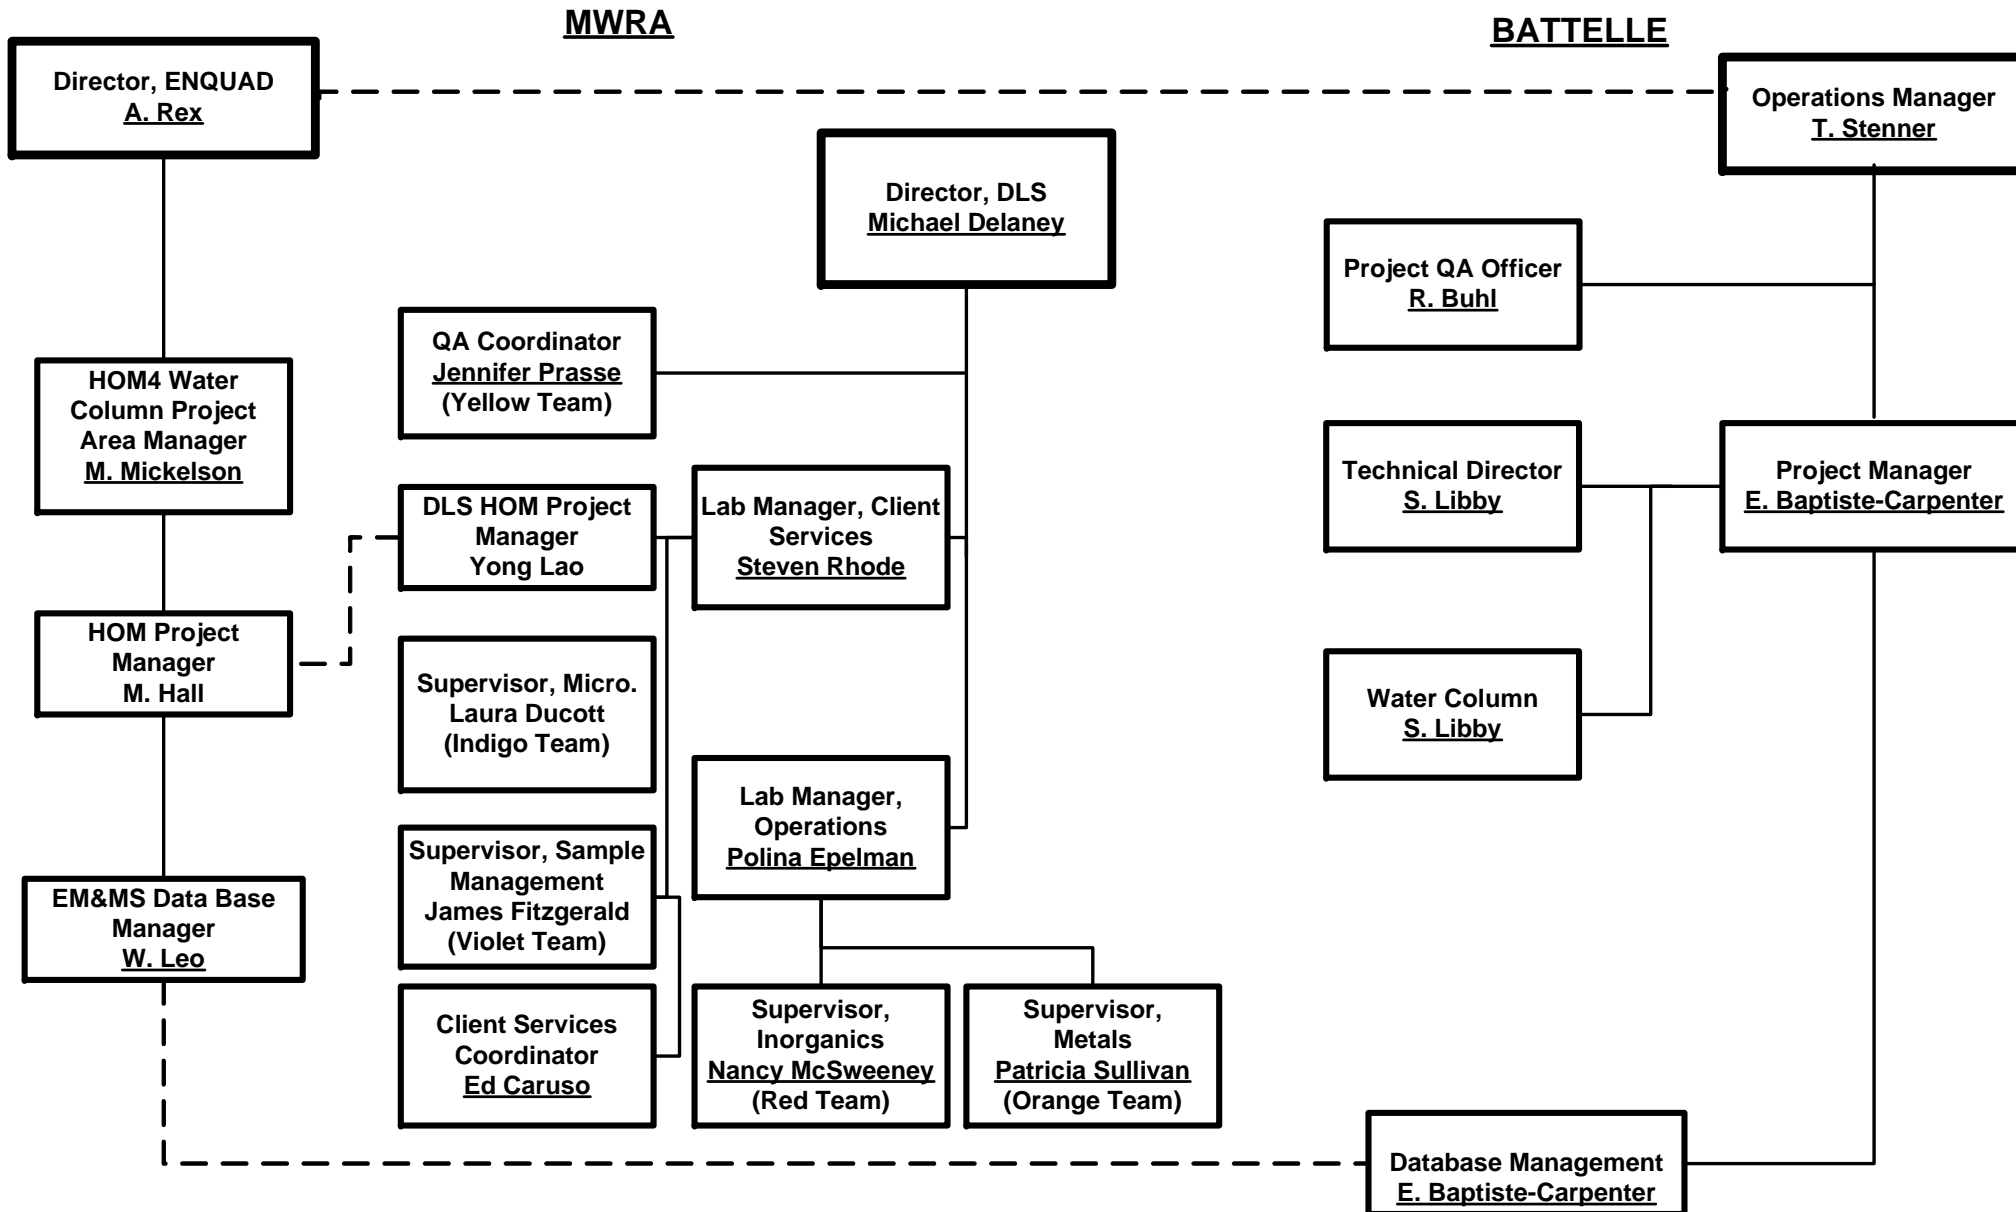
MWRA

BATTELLE

Director, ENQUAD
A. Rex

Operations Manager
T. Stenner

Director, DLS
Michael Delaney

Project QA Officer
R. Buhl

QA Coordinator
Jennifer Prasse
(Yellow Team)

HOM4 Water Column Project Area Manager
M. Mickelson

Technical Director
S. Libby

Project Manager
E. Baptiste-Carpenter

DLS HOM Project Manager
Yong Lao

Lab Manager, Client Services
Steven Rhode

HOM Project Manager
M. Hall

Supervisor, Micro.
Laura Ducott
(Indigo Team)

Water Column
S. Libby

Lab Manager, Operations
Polina Epelman

Supervisor, Sample Management
James Fitzgerald
(Violet Team)

EM&MS Data Base Manager
W. Leo

Client Services Coordinator
Ed Caruso

Supervisor, Inorganics
Nancy McSweeney
(Red Team)

Supervisor, Metals
Patricia Sullivan
(Orange Team)

Database Management
E. Baptiste-Carpenter